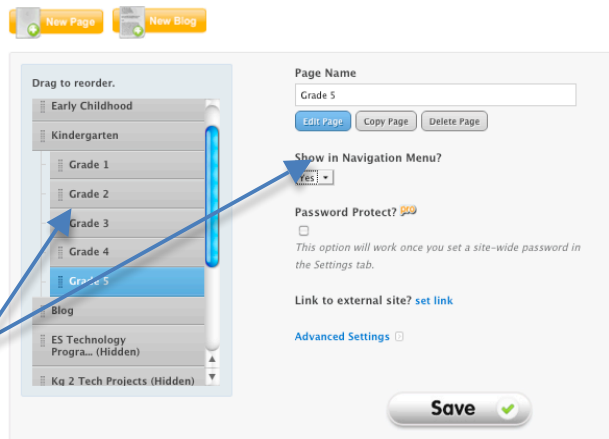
New Page

New Blog

Drag to reorder.

Early Childhood

Kindergarten

Grade 1

Grade 2

Grade 3

Grade 4

Grade 5

Blog

ES Technology Progra... (Hidden)

Kg 2 Tech Projects (Hidden)

Page Name

Grade 5

Edit Page

Copy Page

Delete Page

Show in Navigation Menu?

Yes

Password Protect? PRO

This option will work once you set a site-wide password in the Settings tab.

Link to external site? set link

Advanced Settings

Save